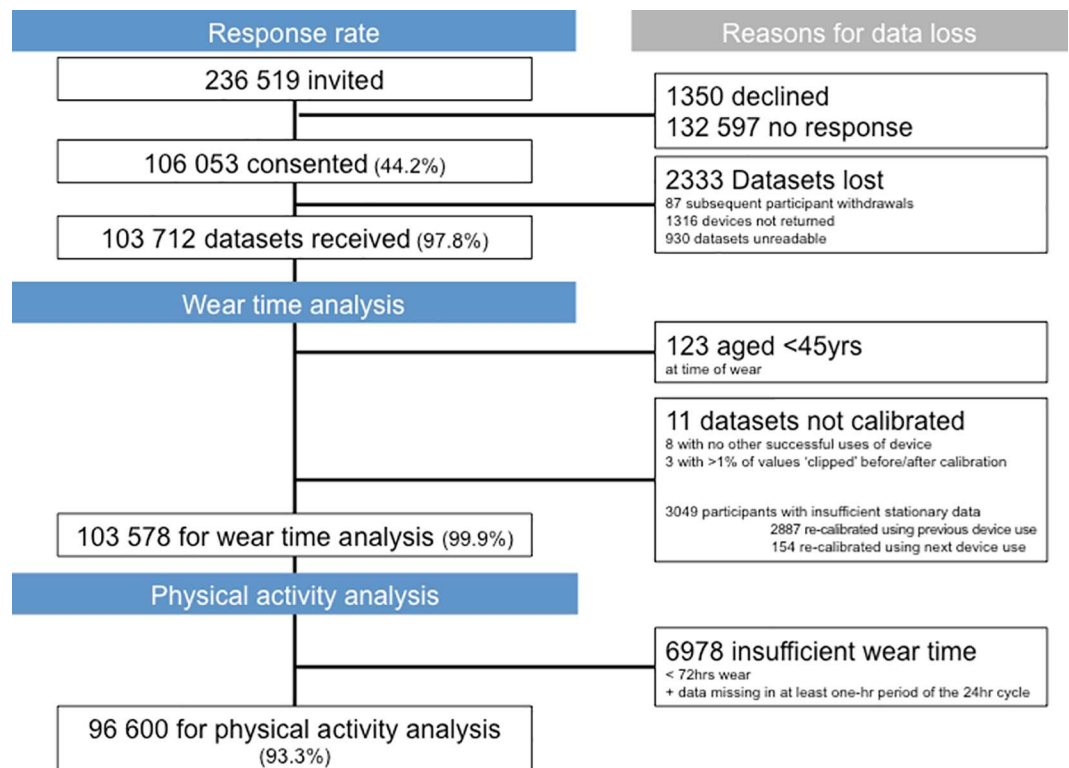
Response rate

Reasons for data loss

236 519 invited

1350 declined
132 597 no response

106 053 consented (44.2%)

2333 Datasets lost
87 subsequent participant withdrawals
1316 devices not returned
930 datasets unreadable

103 712 datasets received (97.8%)

Wear time analysis

123 aged <45yrs
at time of wear

11 datasets not calibrated
8 with no other successful uses of device
3 with >1% of values 'clipped' before/after calibration

3049 participants with insufficient stationary data
2887 re-calibrated using previous device use
154 re-calibrated using next device use

103 578 for wear time analysis (99.9%)

Physical activity analysis

6978 insufficient wear time
< 72hrs wear
+ data missing in at least one-hr period of the 24hr cycle

96 600 for physical activity analysis (93.3%)